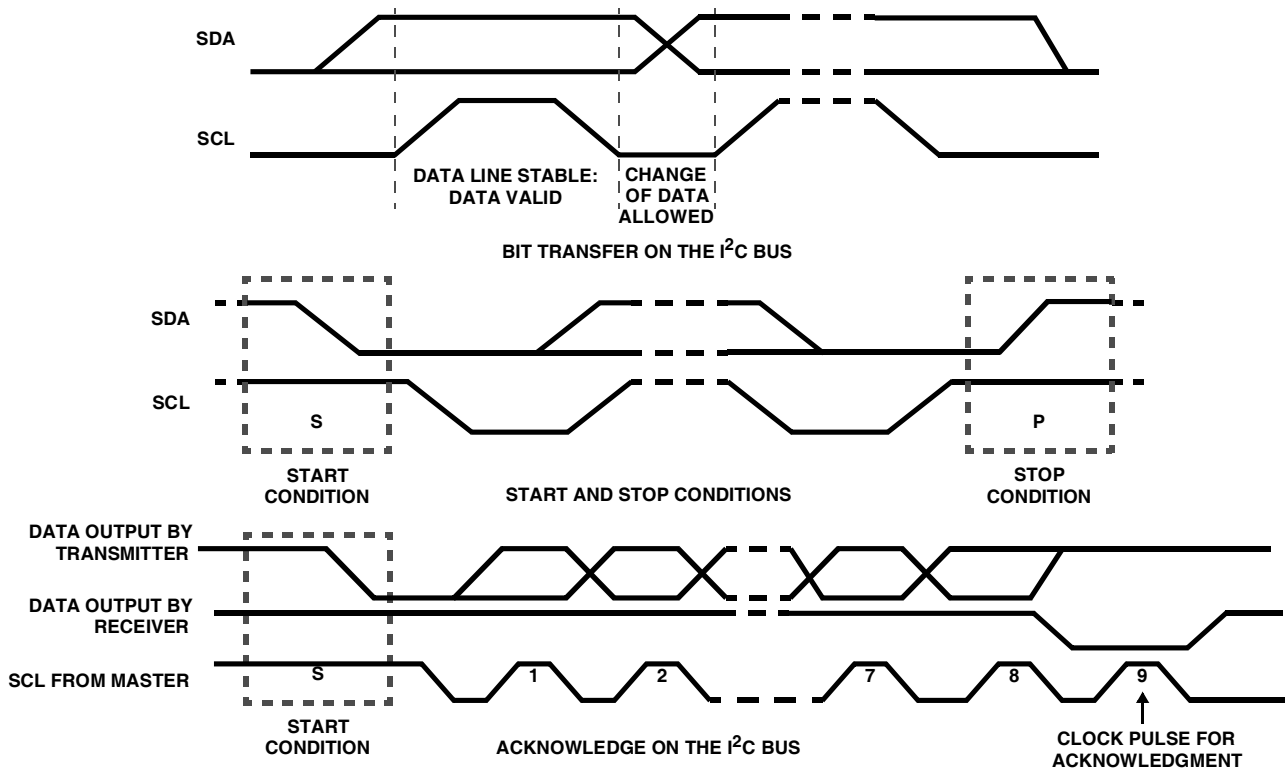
SDA

SCL

DATA LINE STABLE: DATA VALID

CHANGE OF DATA ALLOWED

BIT TRANSFER ON THE I$^2$C BUS

SDA

SCL

S

P

START CONDITION

START AND STOP CONDITIONS

STOP CONDITION

DATA OUTPUT BY TRANSMITTER

DATA OUTPUT BY RECEIVER

SCL FROM MASTER

S

1

2

7

8

9

START CONDITION

ACKNOWLEDGE ON THE I$^2$C BUS

CLOCK PULSE FOR ACKNOWLEDGMENT